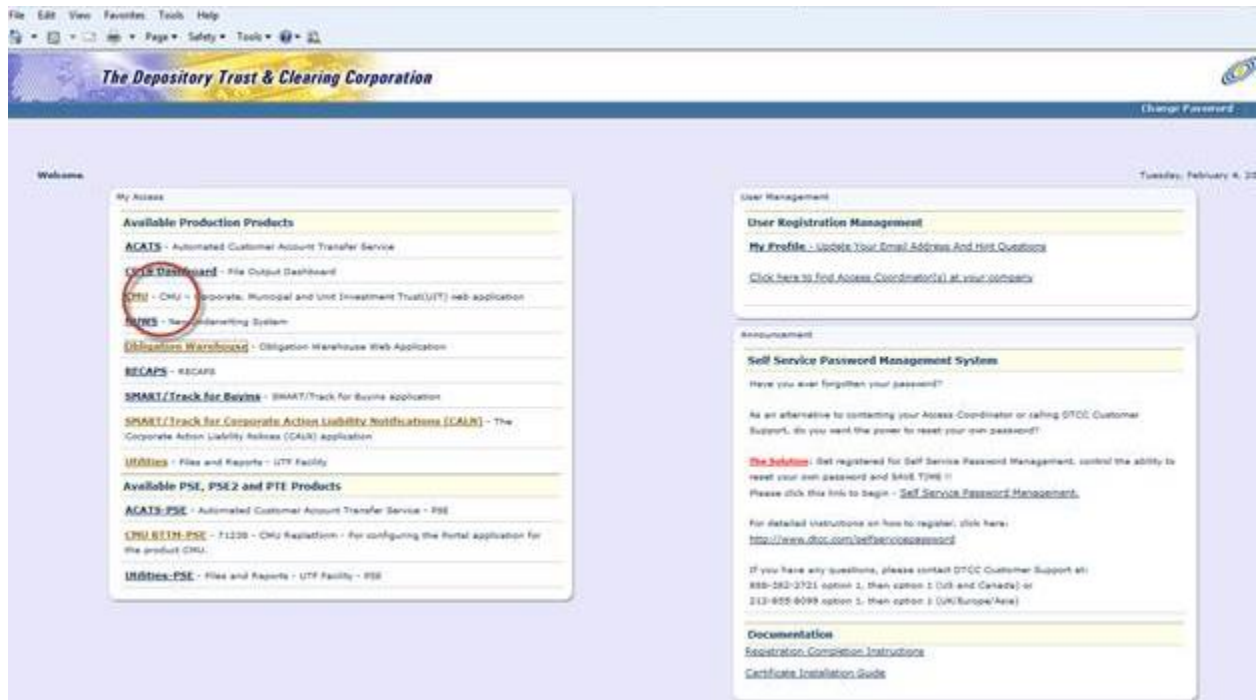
File Edit View Favorites Tools Help

Page ▾ Safety ▾ Tools ▾

The Depository Trust & Clearing Corporation

Change Password

Welcome

Tuesday, February 4, 20

My Access

Available Production Products

ACATS - Automated Customer Account Transfer Service

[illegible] Dashboard - File Output Dashboard

CMU - CMU - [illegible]orporate, Municipal and Unit Investment Trust(UIT) web application

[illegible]WS - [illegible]writing System

Obligation Warehouse - Obligation Warehouse Web Application

RECAPS - RECAPS

SMART/Track for Buyins - SMART/Track for Buyins application

SMART/Track for Corporate Action Liability Notifications (CALN) - The Corporate Action Liability Notices (CALN) application

Utilities - Files and Reports - UTF Facility

Available PSE, PSE2 and PTE Products

ACATS-PSE - Automated Customer Account Transfer Service - PSE

CMU RTTM-PSE - 71230 - CMU Replatform - For configuring the Portal application for the product CMU.

Utilities-PSE - Files and Reports - UTF Facility - PSE

User Management

User Registration Management

My Profile - Update Your Email Address And Hint Questions

Click here to find Access Coordinator(s) at your company

Announcement

Self Service Password Management System

Have you ever forgotten your password?

As an alternative to contacting your Access Coordinator or calling DTCC Customer Support, do you want the power to reset your own password?

The Solution: Get registered for Self Service Password Management, control the ability to reset your own password and SAVE TIME !!
Please click this link to begin - Self Service Password Management.

For detailed instructions on how to register, click here:
http://www.dtcc.com/selfservicepassword

If you have any questions, please contact DTCC Customer Support at:
888-382-2721 option 1, then option 1 (US and Canada) or
212-855-8098 option 1, then option 1 (UK/Europe/Asia)

Documentation

Registration Completion Instructions

Certificate Installation Guide